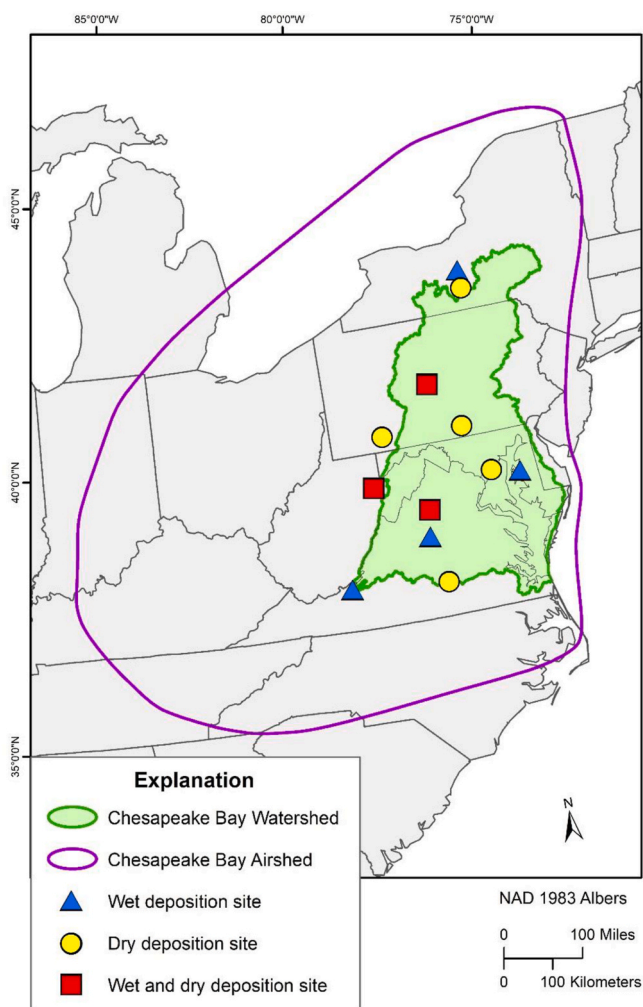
85°0'0"W
80°0'0"W
75°0'0"W

45°0'0"N
40°0'0"N
35°0'0"N

Explanation

Chesapeake Bay Watershed

Chesapeake Bay Airshed

Wet deposition site

Dry deposition site

Wet and dry deposition site

N

NAD 1983 Albers

0 100 Miles

0 100 Kilometers